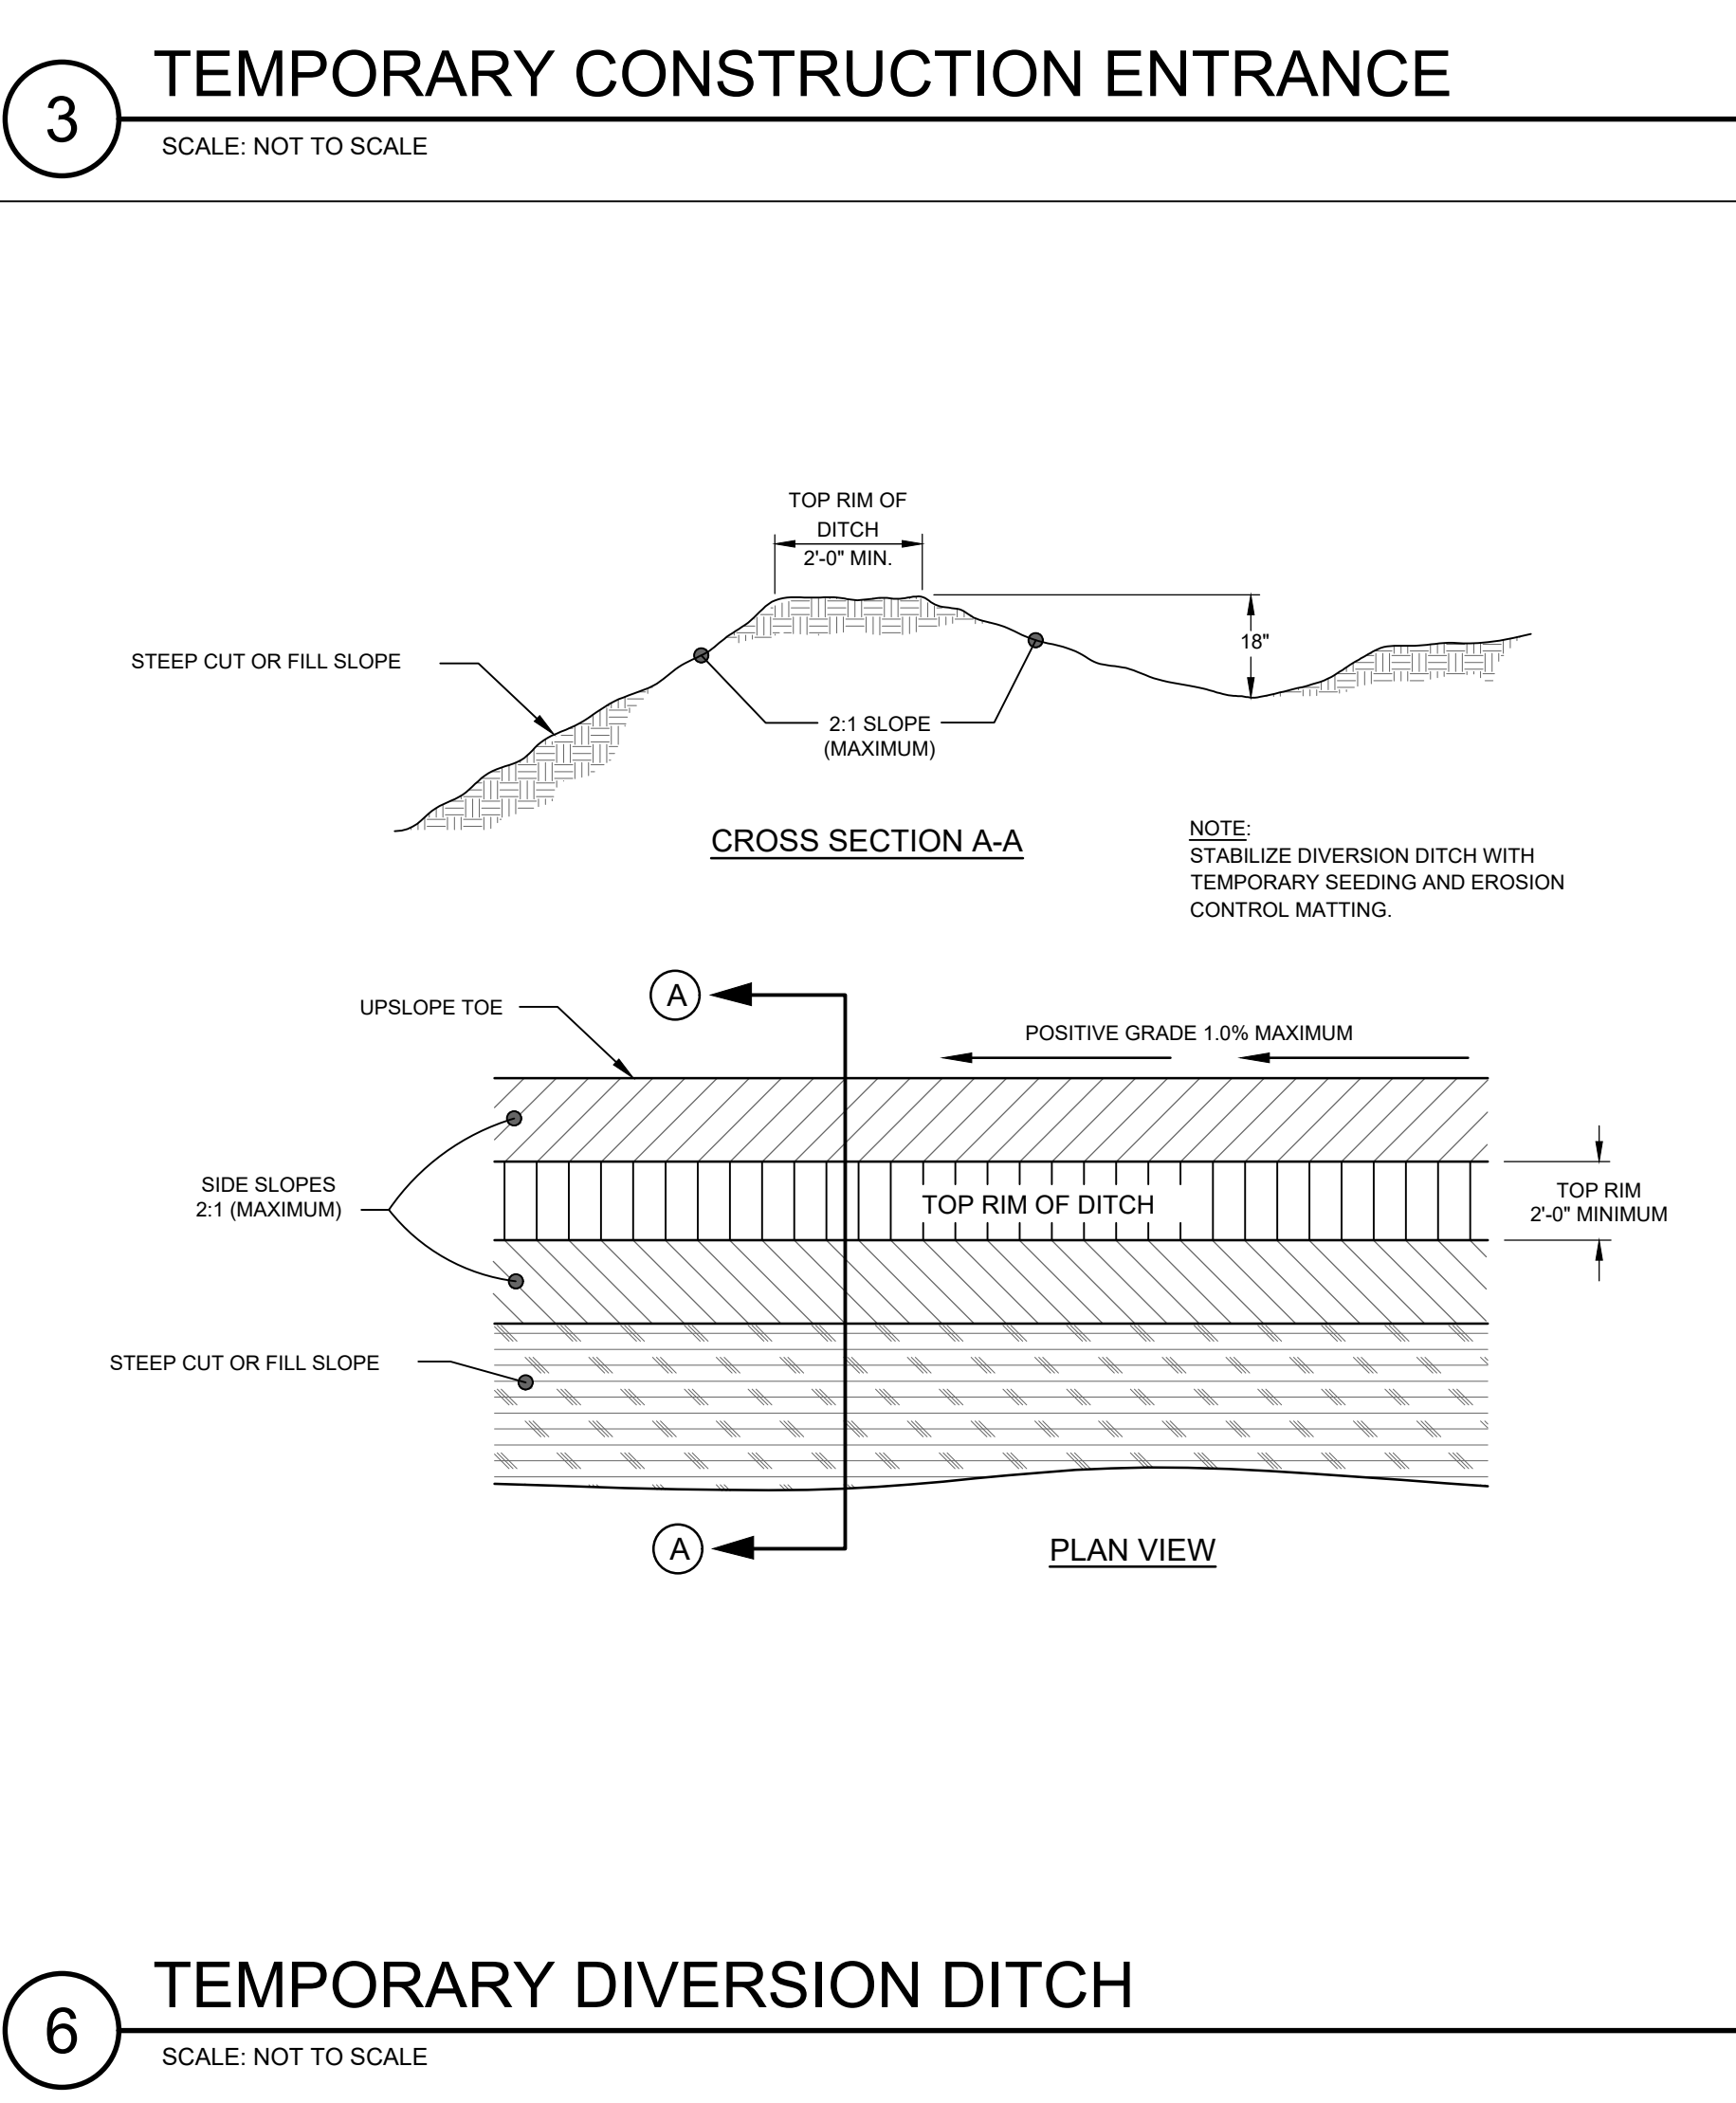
3

TEMPORARY CONSTRUCTION ENTRANCE

SCALE: NOT TO SCALE

TOP RIM OF DITCH
2'-0" MIN.

18"

STEEP CUT OR FILL SLOPE

2:1 SLOPE (MAXIMUM)

CROSS SECTION A-A

NOTE:
STABILIZE DIVERSION DITCH WITH TEMPORARY SEEDING AND EROSION CONTROL MATTING.

UPSLOPE TOE

A

POSITIVE GRADE 1.0% MAXIMUM

SIDE SLOPES
2:1 (MAXIMUM)

TOP RIM OF DITCH

TOP RIM
2'-0" MINIMUM

STEEP CUT OR FILL SLOPE

A

PLAN VIEW

6

TEMPORARY DIVERSION DITCH

SCALE: NOT TO SCALE